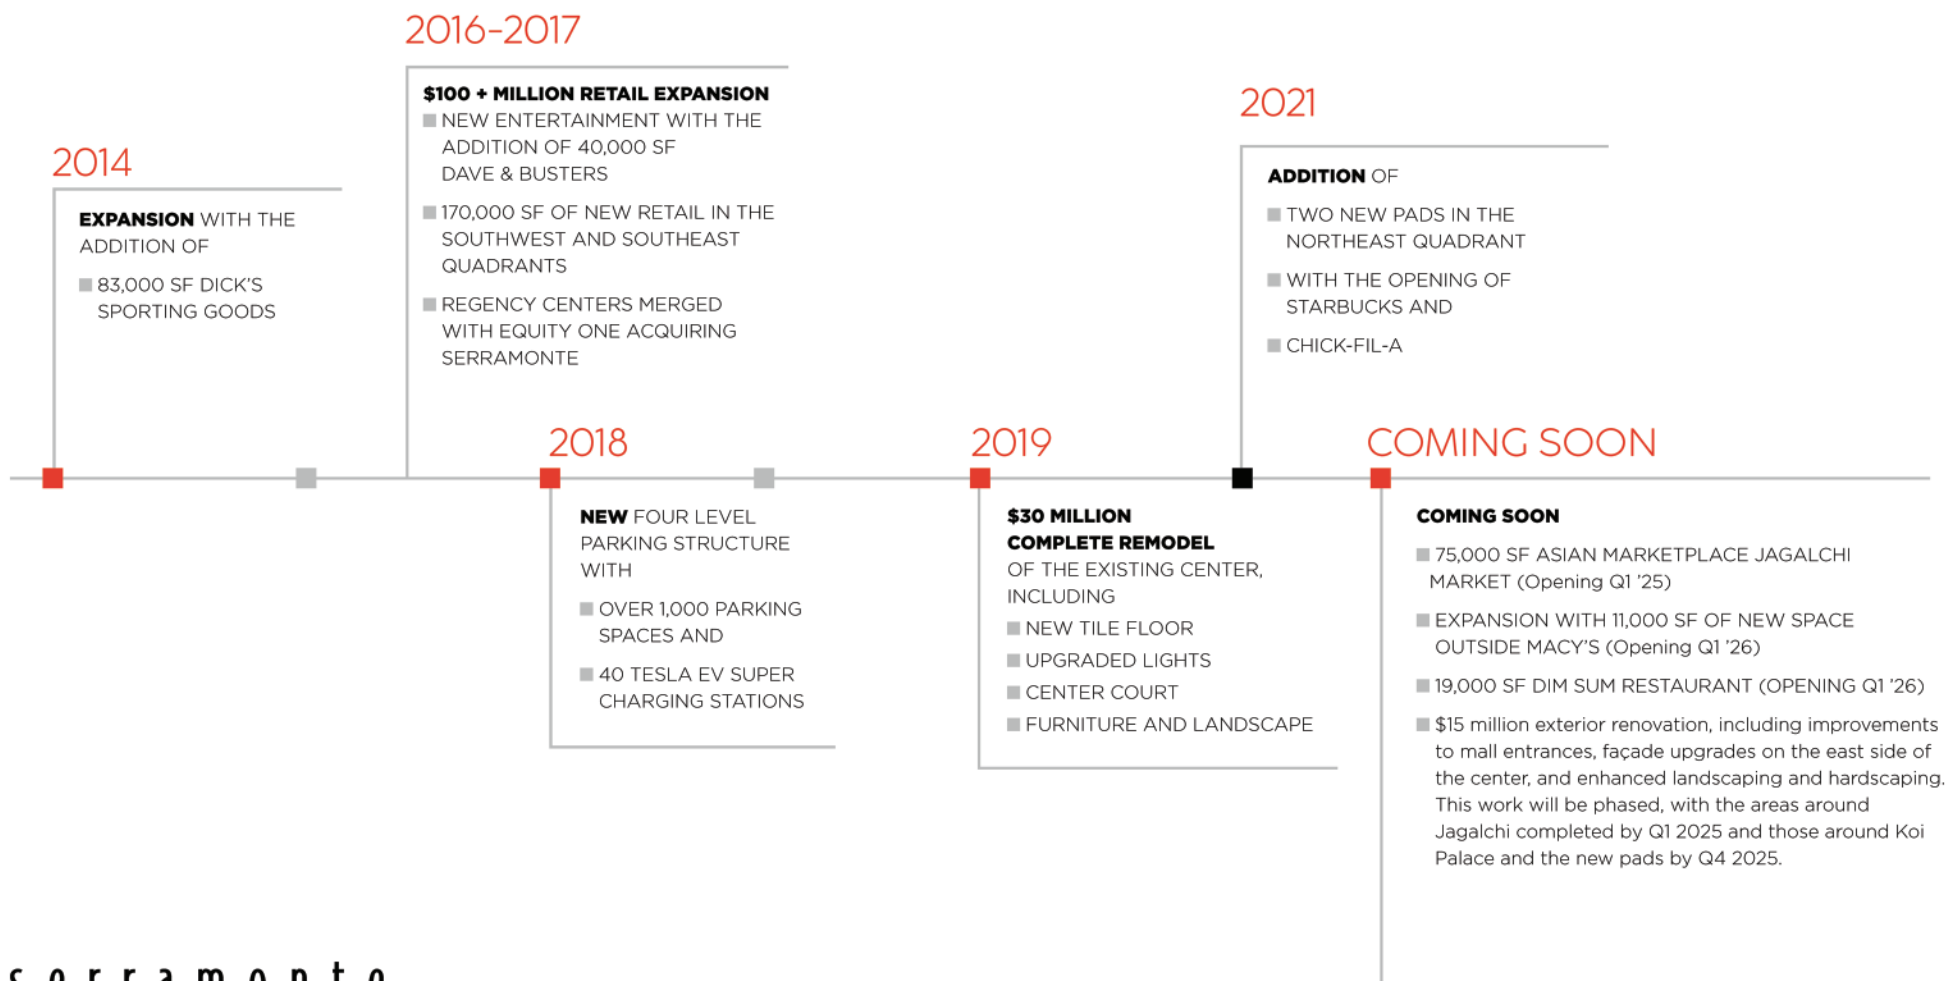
2014

EXPANSION WITH THE ADDITION OF

83,000 SF DICK'S SPORTING GOODS

2016-2017

$100 + MILLION RETAIL EXPANSION

NEW ENTERTAINMENT WITH THE ADDITION OF 40,000 SF DAVE & BUSTERS

170,000 SF OF NEW RETAIL IN THE SOUTHWEST AND SOUTHEAST QUADRANTS

REGENCY CENTERS MERGED WITH EQUITY ONE ACQUIRING SERRAMONTE

2018

NEW FOUR LEVEL PARKING STRUCTURE WITH

OVER 1,000 PARKING SPACES AND

40 TESLA EV SUPER CHARGING STATIONS

2019

$30 MILLION COMPLETE REMODEL OF THE EXISTING CENTER, INCLUDING

NEW TILE FLOOR

UPGRADED LIGHTS

CENTER COURT

FURNITURE AND LANDSCAPE

2021

ADDITION OF

TWO NEW PADS IN THE NORTHEAST QUADRANT

WITH THE OPENING OF STARBUCKS AND

CHICK-FIL-A

COMING SOON

COMING SOON

75,000 SF ASIAN MARKETPLACE JAGALCHI MARKET (Opening Q1 '25)

EXPANSION WITH 11,000 SF OF NEW SPACE OUTSIDE MACY'S (Opening Q1 '26)

19,000 SF DIM SUM RESTAURANT (OPENING Q1 '26)

$15 million exterior renovation, including improvements to mall entrances, façade upgrades on the east side of the center, and enhanced landscaping and hardscaping. This work will be phased, with the areas around Jagalchi completed by Q1 2025 and those around Koi Palace and the new pads by Q4 2025.

serramonte